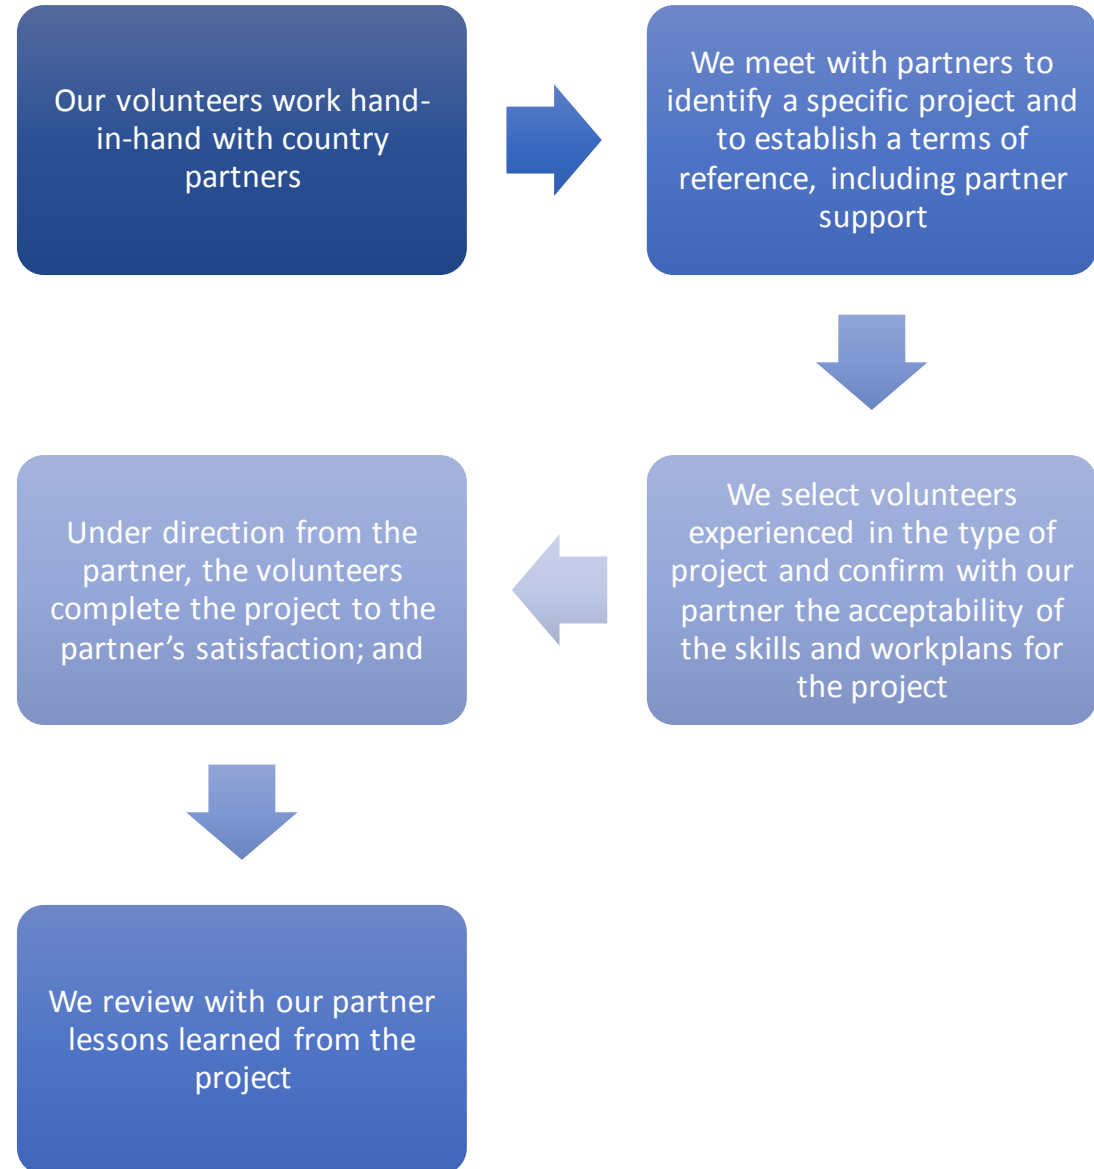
Our volunteers work hand-in-hand with country partners

We meet with partners to identify a specific project and to establish a terms of reference, including partner support

We select volunteers experienced in the type of project and confirm with our partner the acceptability of the skills and workplans for the project

Under direction from the partner, the volunteers complete the project to the partner’s satisfaction; and

We review with our partner lessons learned from the project